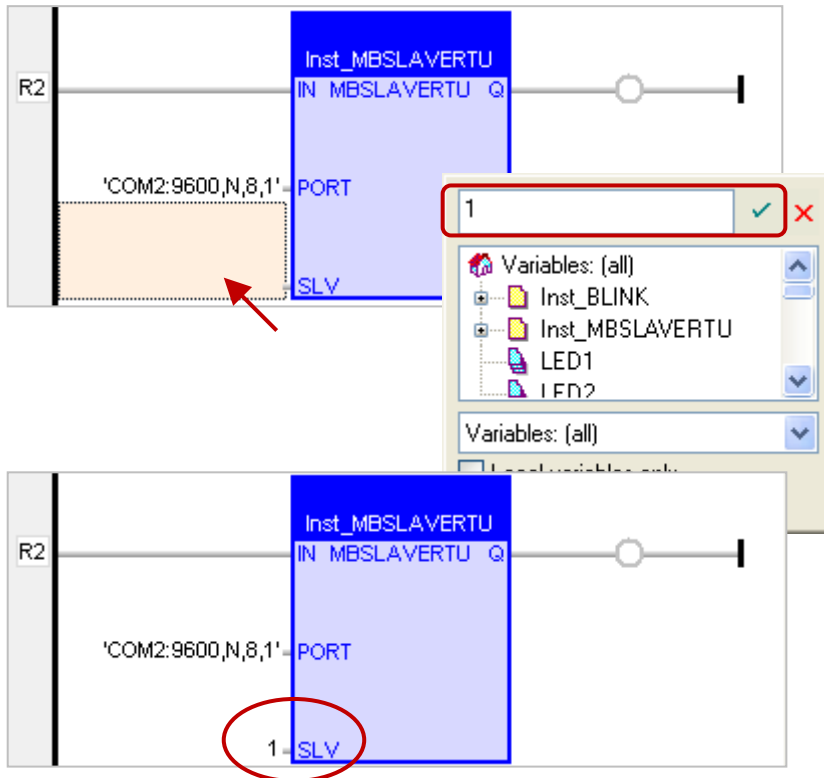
R2

Inst_MBSLAVERTU

IN MBSLAVERTU Q

'COM2:9600,N,8,1' PORT

SLV

1

Variables: (all)

Inst_BLINK

Inst_MBSLAVERTU

LED1

LED2

Variables: (all)

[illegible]

R2

Inst_MBSLAVERTU

IN MBSLAVERTU Q

'COM2:9600,N,8,1' PORT

1 SLV